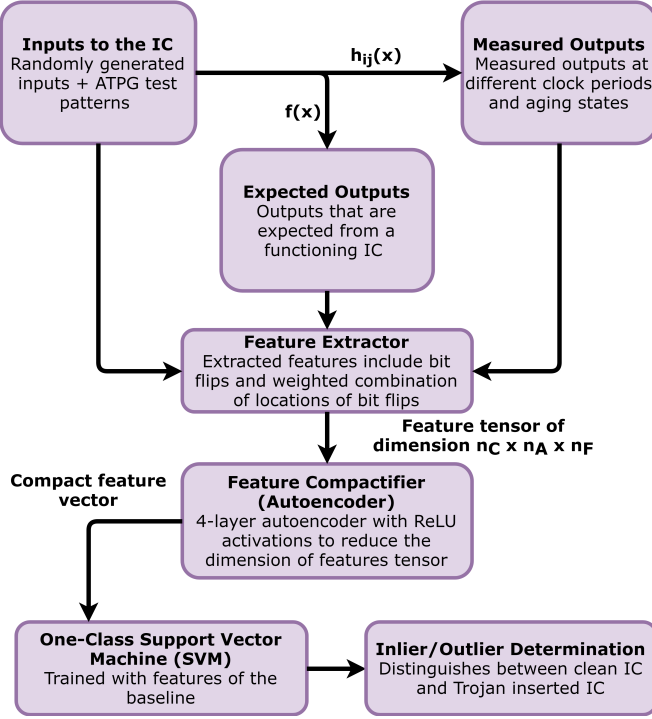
**Inputs to the IC**
Randomly generated inputs + ATPG test patterns

$h_{ij}(x)$

**Measured Outputs**
Measured outputs at different clock periods and aging states

$f(x)$

**Expected Outputs**
Outputs that are expected from a functioning IC

**Feature Extractor**
Extracted features include bit flips and weighted combination of locations of bit flips

Feature tensor of dimension $n_C$ x $n_A$ x $n_F$

Compact feature vector

**Feature Compactifier (Autoencoder)**
4-layer autoencoder with ReLU activations to reduce the dimension of features tensor

**One-Class Support Vector Machine (SVM)**
Trained with features of the baseline

**Inlier/Outlier Determination**
Distinguishes between clean IC and Trojan inserted IC